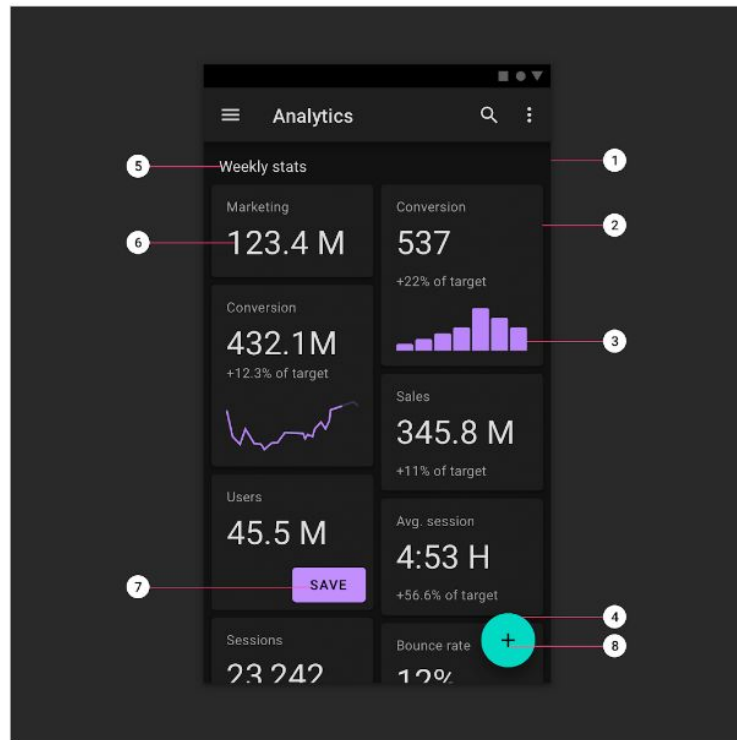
Analytics

Weekly stats

Marketing
123.4 M

Conversion
537
+22% of target

Conversion
432.1M
+12.3% of target

Sales
345.8 M
+11% of target

Users
45.5 M
SAVE

Avg. session
4:53 H
+56.6% of target

Sessions
23 242

Bounce rate
12%

+

1
2
3
4
5
6
7
8